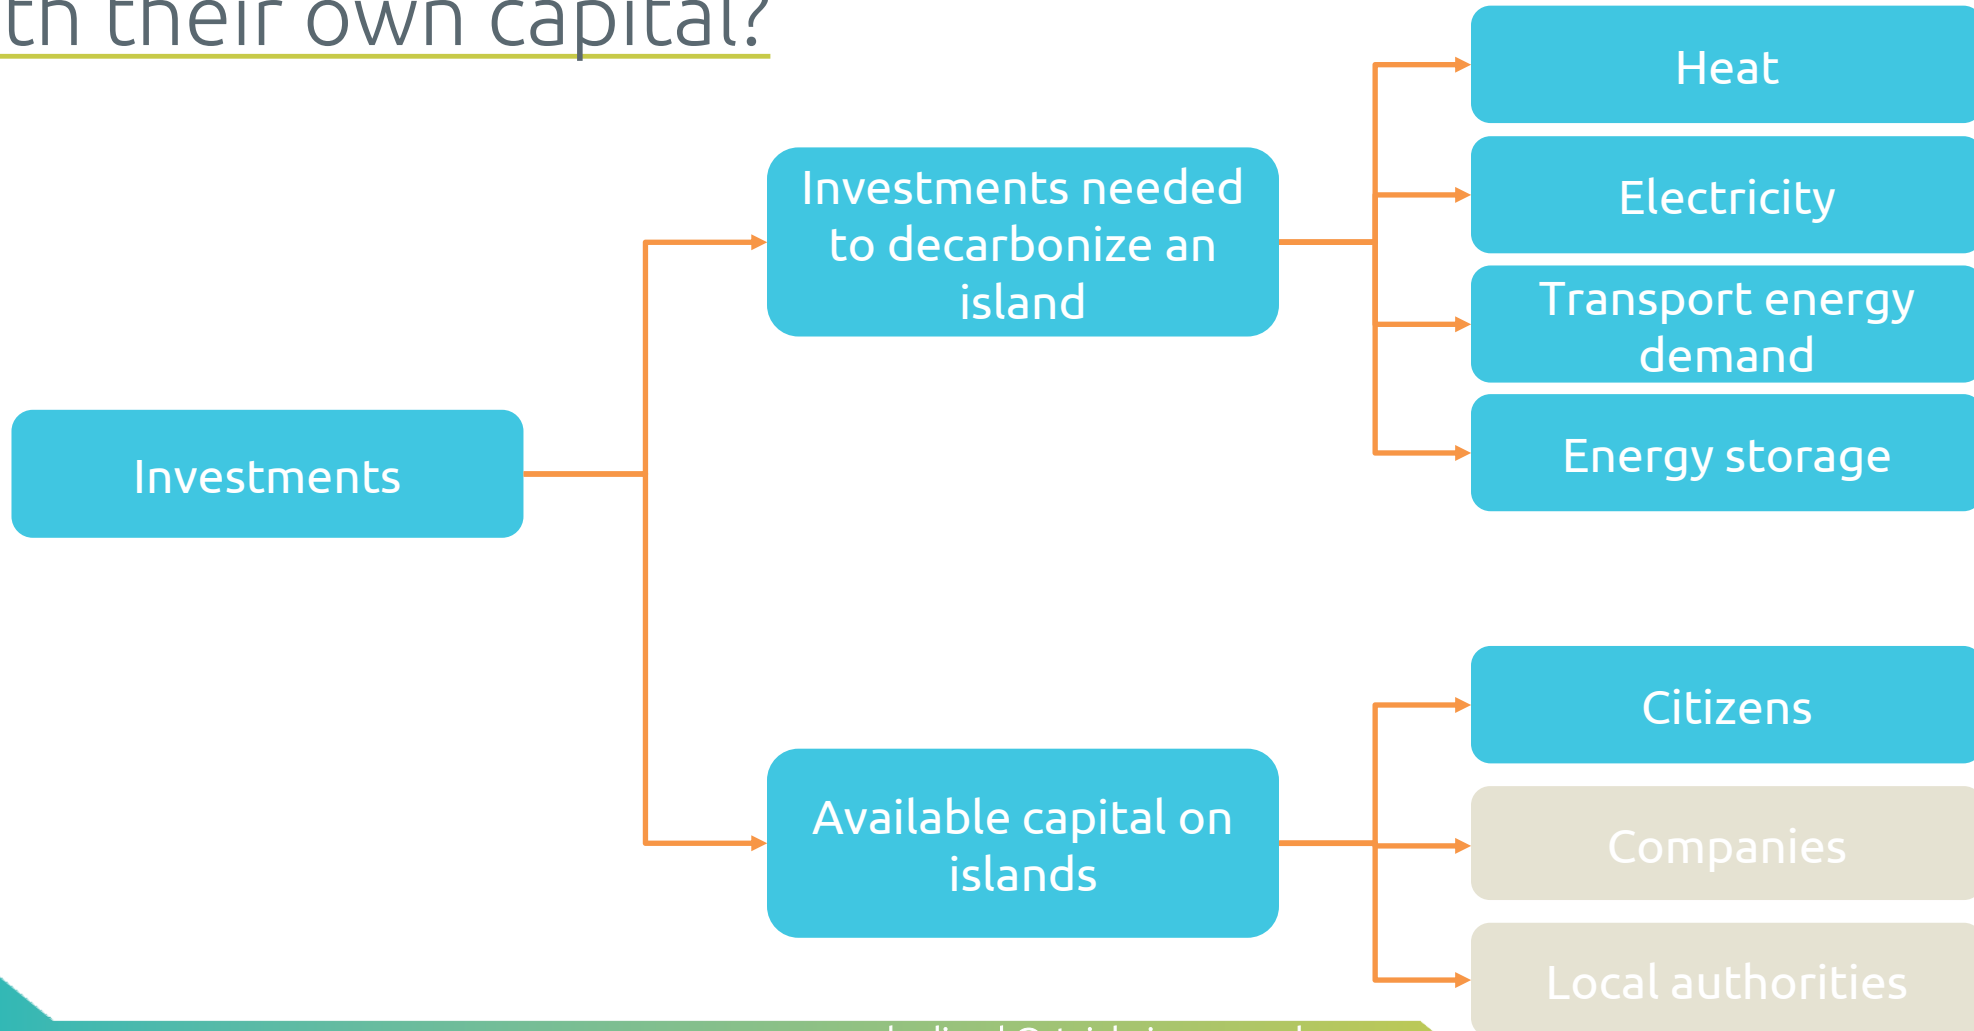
th their own capital?

Investments

Investments needed to decarbonize an island

Available capital on islands

Heat

Electricity

Transport energy demand

Energy storage

Citizens

Companies

Local authorities

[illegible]